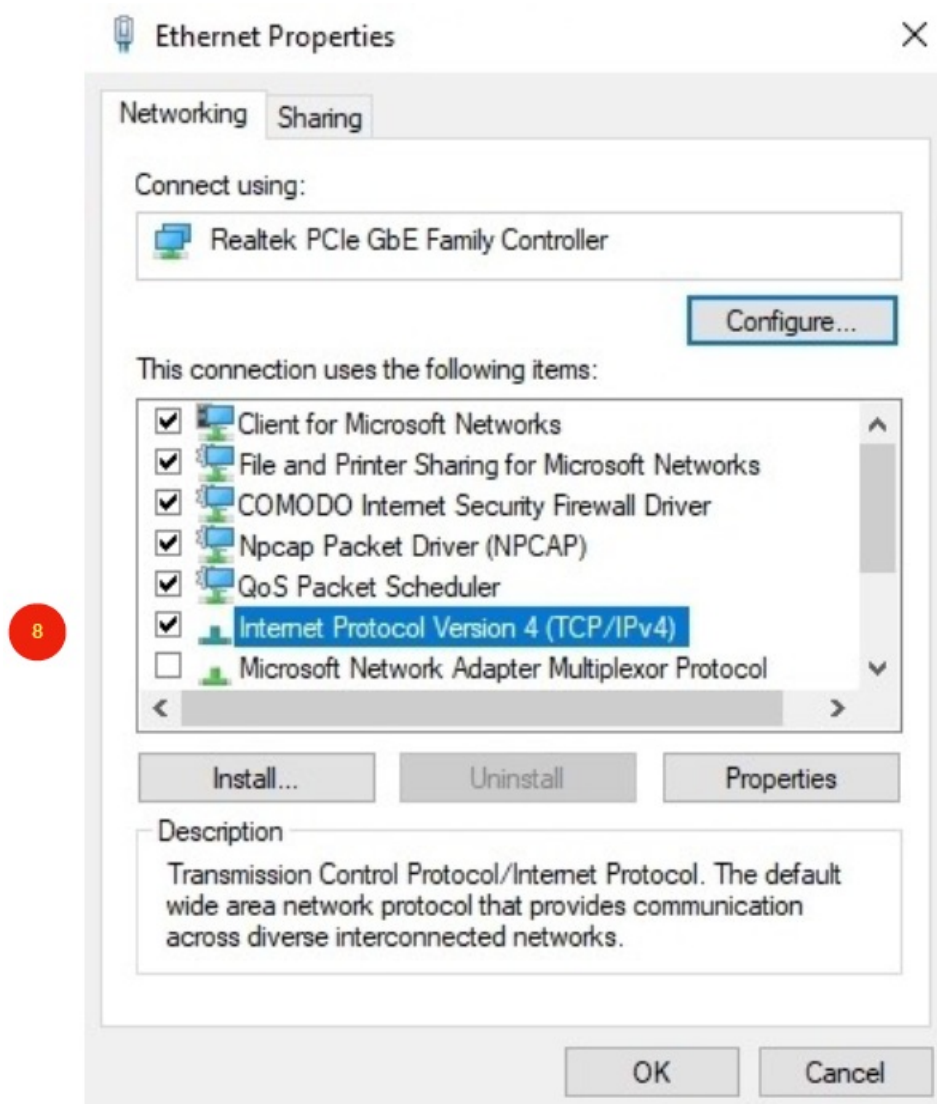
Ethernet Properties

×

Networking | Sharing

Connect using:

Realtek PCIe GbE Family Controller

Configure...

This connection uses the following items:

☑ Client for Microsoft Networks
☑ File and Printer Sharing for Microsoft Networks
☑ COMODO Internet Security Firewall Driver
☑ Npcap Packet Driver (NPCAP)
☑ QoS Packet Scheduler
☑ Internet Protocol Version 4 (TCP/IPv4)
☐ Microsoft Network Adapter Multiplexor Protocol

8

Install... | Uninstall | Properties

Description

Transmission Control Protocol/Internet Protocol. The default wide area network protocol that provides communication across diverse interconnected networks.

OK | Cancel